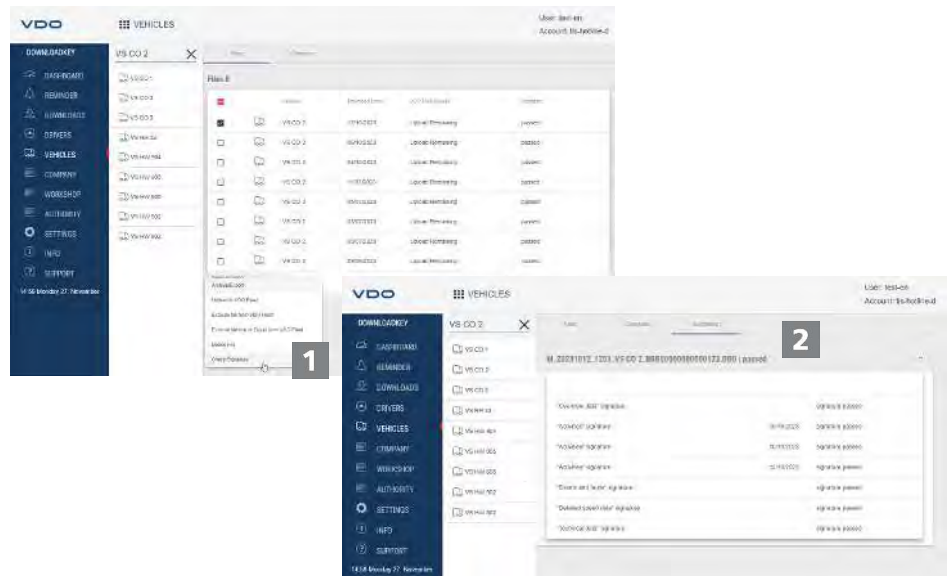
VDO
VEHICLES
User: test-en
Account: tis-testline-d
DOWNLOADKEY
DASHBOARD
REMINDER
DOWNLOADS
DRIVERS
VEHICLES
COMPANY
WORKSHOP
AUTHORITY
SETTINGS
INFO
SUPPORT
VS CO 2
VS CO 1
VS CO 2
VS CO 3
VS HAV 04
VS HAV 404
VS HAV 005
VS HAV 005
VS HAV 502
VS HAV 502
Files
Overview
Files 8
VS CO 2
Logical Remaining
passed
1

VDO
VEHICLES
User: test-en
Account: tis-testline-d
DOWNLOADKEY
DASHBOARD
REMINDER
DOWNLOADS
DRIVERS
VEHICLES
COMPANY
WORKSHOP
AUTHORITY
SETTINGS
INFO
SUPPORT
VS CO 2
VS CO 1
VS CO 2
VS CO 3
VS HAV 04
VS HAV 404
VS HAV 005
VS HAV 005
VS HAV 502
VS HAV 502
2
M_20231012_1201_VS CO 2_8880000000000123.DDD | passed
"Overview data" signature
signature passed
"Activities" signature
signature passed
"Activities" signature
signature passed
"Activities" signature
signature passed
"Events and faults" signature
signature passed
"Detailed speed data" signature
signature passed
"Technical data" signature
signature passed